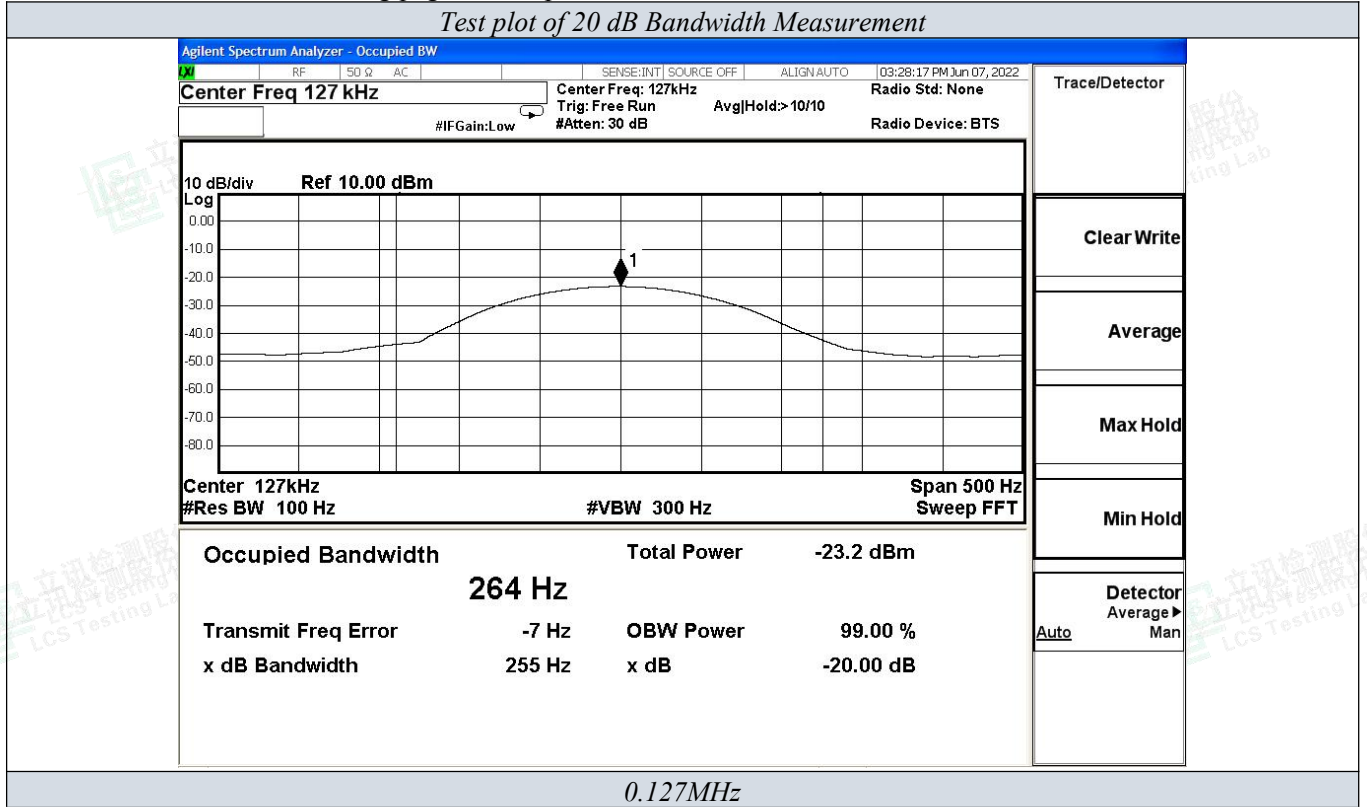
Test plot of 20 dB Bandwidth Measurement

Agilent Spectrum Analyzer - Occupied BW

LXI RF 50 Ω AC SENSE:INT SOURCE OFF ALIGN AUTO 03:28:17 PM Jun 07, 2022

Center Freq 127 kHz

Center Freq: 127kHz
Trig: Free Run
#Atten: 30 dB

Avg|Hold:>10/10

#IFGain:Low

Radio Std: None
Radio Device: BTS

Trace/Detector

10 dB/div Ref 10.00 dBm
Log

0.00
-10.0
-20.0
-30.0
-40.0
-50.0
-60.0
-70.0
-80.0

1

Center 127kHz
#Res BW 100 Hz

#VBW 300 Hz

Span 500 Hz
Sweep FFT

Clear Write

Average

Max Hold

Min Hold

Detector
Average ▶
Auto Man

Occupied Bandwidth

264 Hz

Total Power -23.2 dBm

Transmit Freq Error -7 Hz

OBW Power 99.00 %

x dB Bandwidth 255 Hz

x dB -20.00 dB

立讯检测股份 LCS Testing Lab

0.127MHz